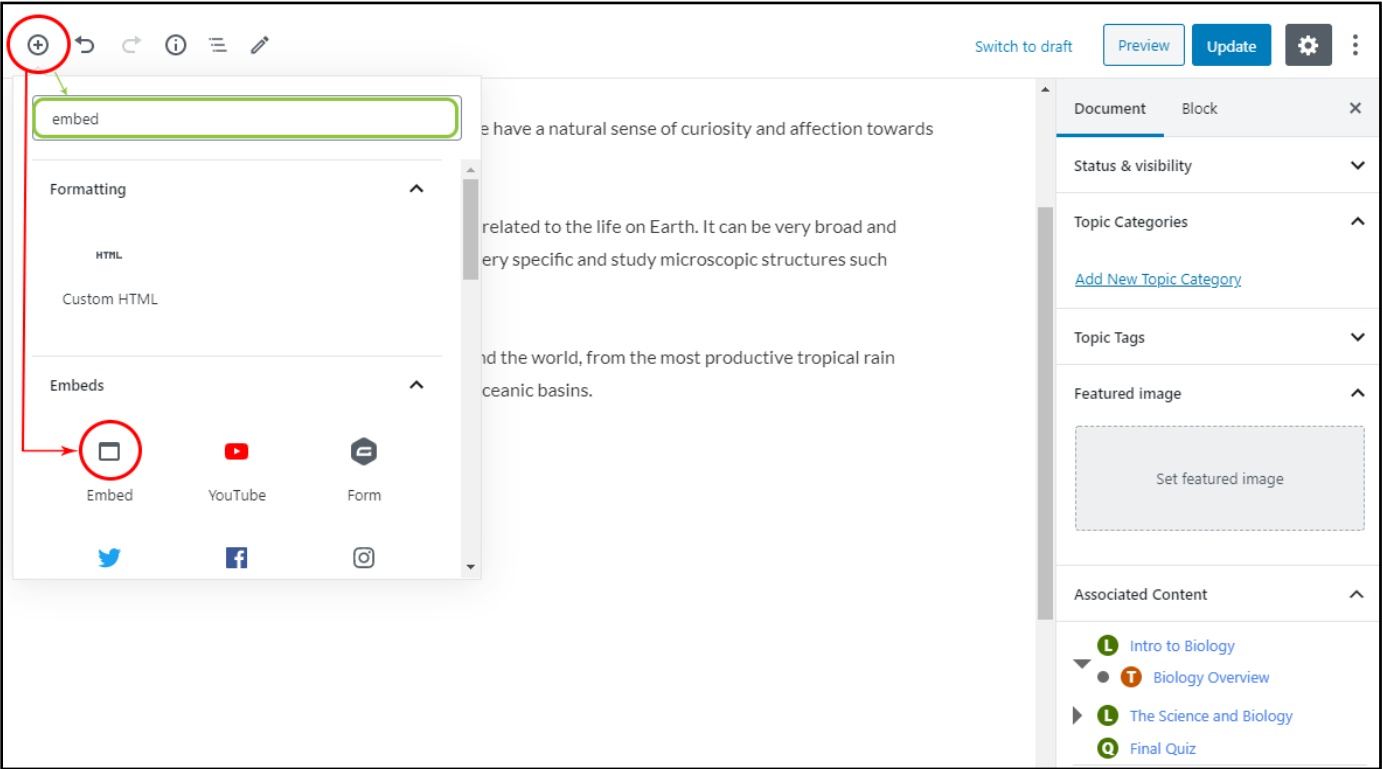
Switch to draft

Preview

Update

embed

Formatting

HTML

Custom HTML

Embeds

Embed

YouTube

Form

e have a natural sense of curiosity and affection towards

related to the life on Earth. It can be very broad and ery specific and study microscopic structures such

nd the world, from the most productive tropical rain ceanic basins.

Document

Block

Status & visibility

Topic Categories

Add New Topic Category

Topic Tags

Featured image

Set featured image

Associated Content

L Intro to Biology

T Biology Overview

L The Science and Biology

Q Final Quiz